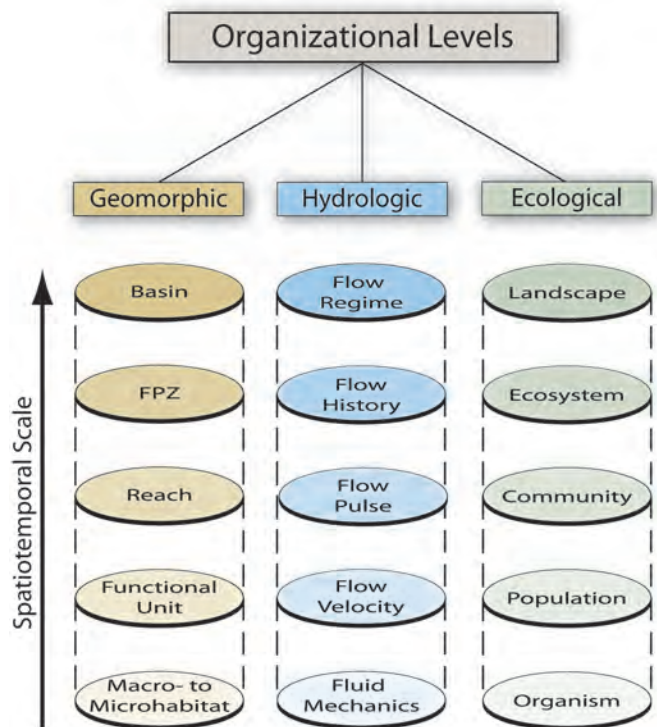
Organizational Levels

Geomorphic

Hydrologic

Ecological

Spatiotemporal Scale

Basin

FPZ

Reach

Functional Unit

Macro- to Microhabitat

Flow Regime

Flow History

Flow Pulse

Flow Velocity

Fluid Mechanics

Landscape

Ecosystem

Community

Population

Organism